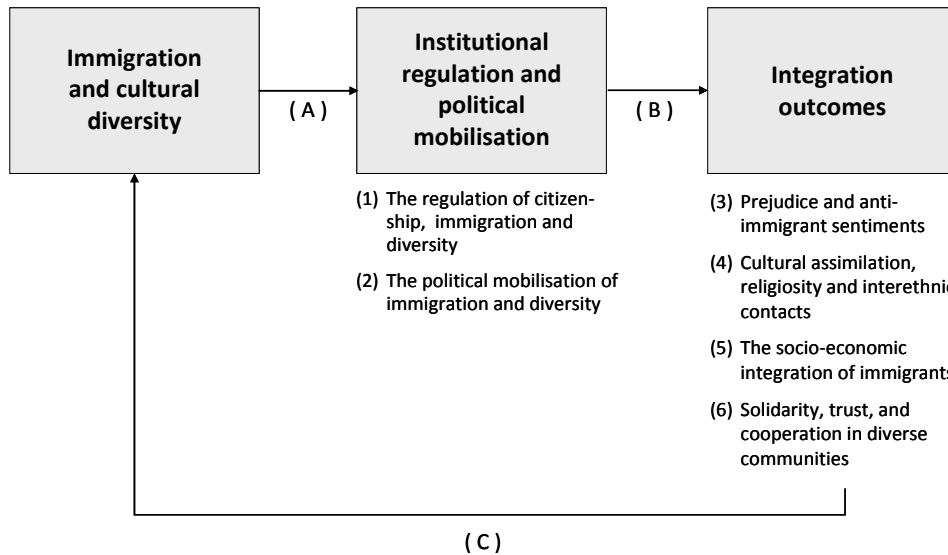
Immigration and cultural diversity

( A )

Institutional regulation and political mobilisation

( B )

Integration outcomes

(1) The regulation of citizenship, immigration and diversity

(2) The political mobilisation of immigration and diversity

(3) Prejudice and anti-immigrant sentiments

(4) Cultural assimilation, religiosity and interethnic contacts

(5) The socio-economic integration of immigrants

(6) Solidarity, trust, and cooperation in diverse communities

( C )